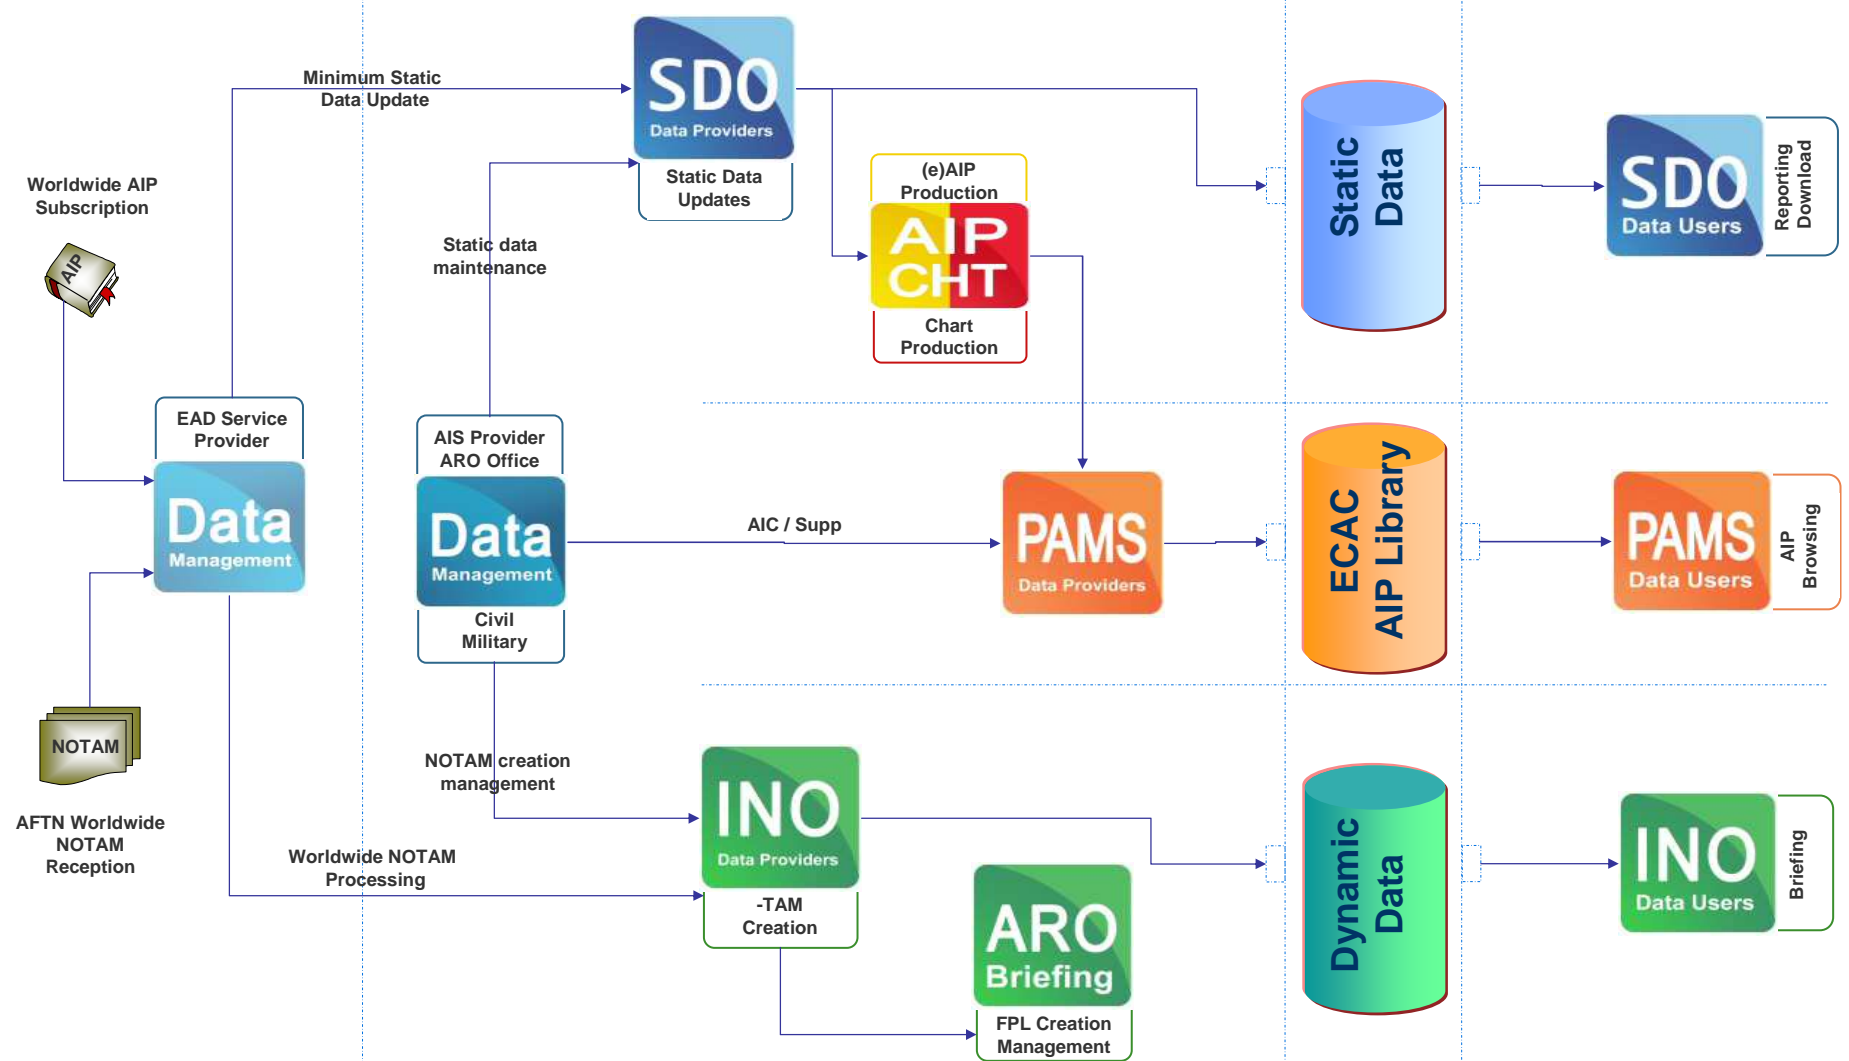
Minimum Static Data Update

SDO
Data Providers

Static Data Updates

Worldwide AIP Subscription

AIP

Static data maintenance

(e)AIP Production

AIP CHT

Chart Production

Static Data

SDO
Data Users

Reporting Download

EAD Service Provider

Data
Management

AIS Provider ARO Office

Data
Management

Civil Military

AIC / Supp

PAMS
Data Providers

ECAC AIP Library

PAMS
Data Users

AIP Browsing

NOTAM

AFTN Worldwide NOTAM Reception

NOTAM creation management

INO
Data Providers

-TAM Creation

Worldwide NOTAM Processing

ARO
Briefing

FPL Creation Management

Dynamic Data

INO
Data Users

Briefing